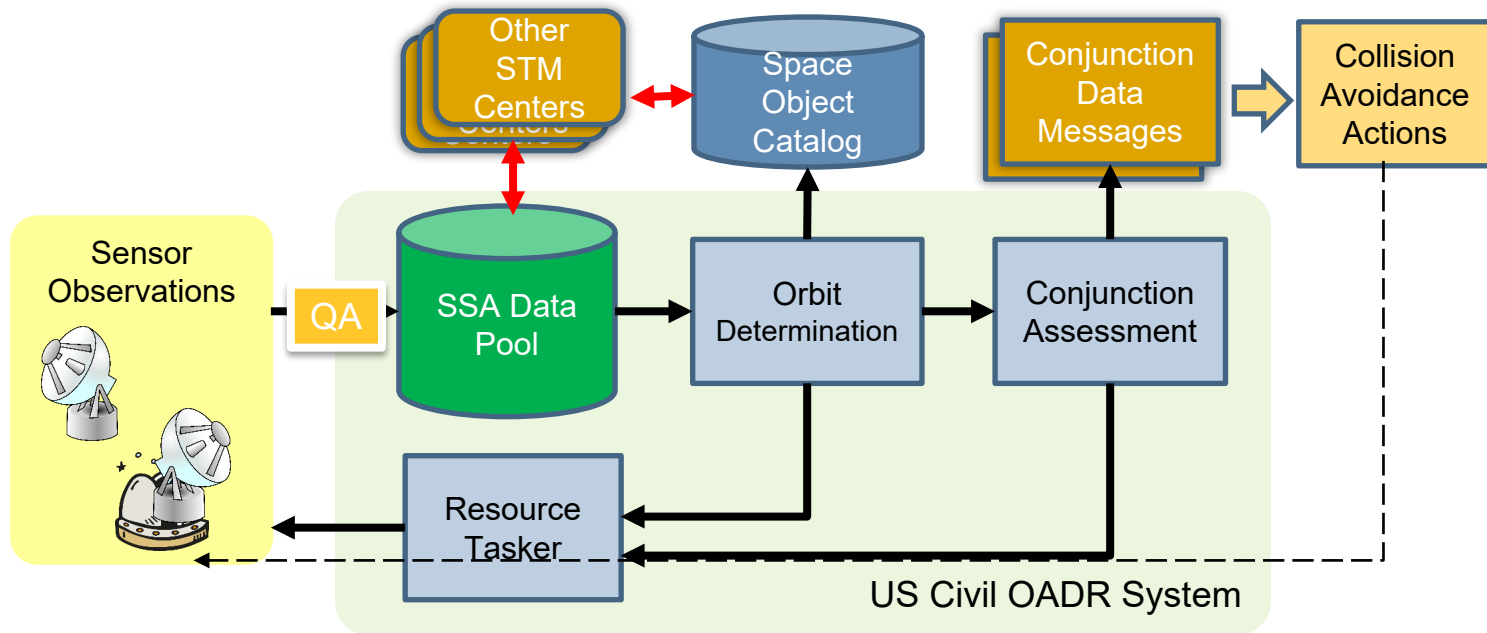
Other STM Centers

Space Object Catalog

Conjunction Data Messages

Collision Avoidance Actions

Sensor Observations

QA

SSA Data Pool

Orbit Determination

Conjunction Assessment

Resource Tasker

US Civil OADR System